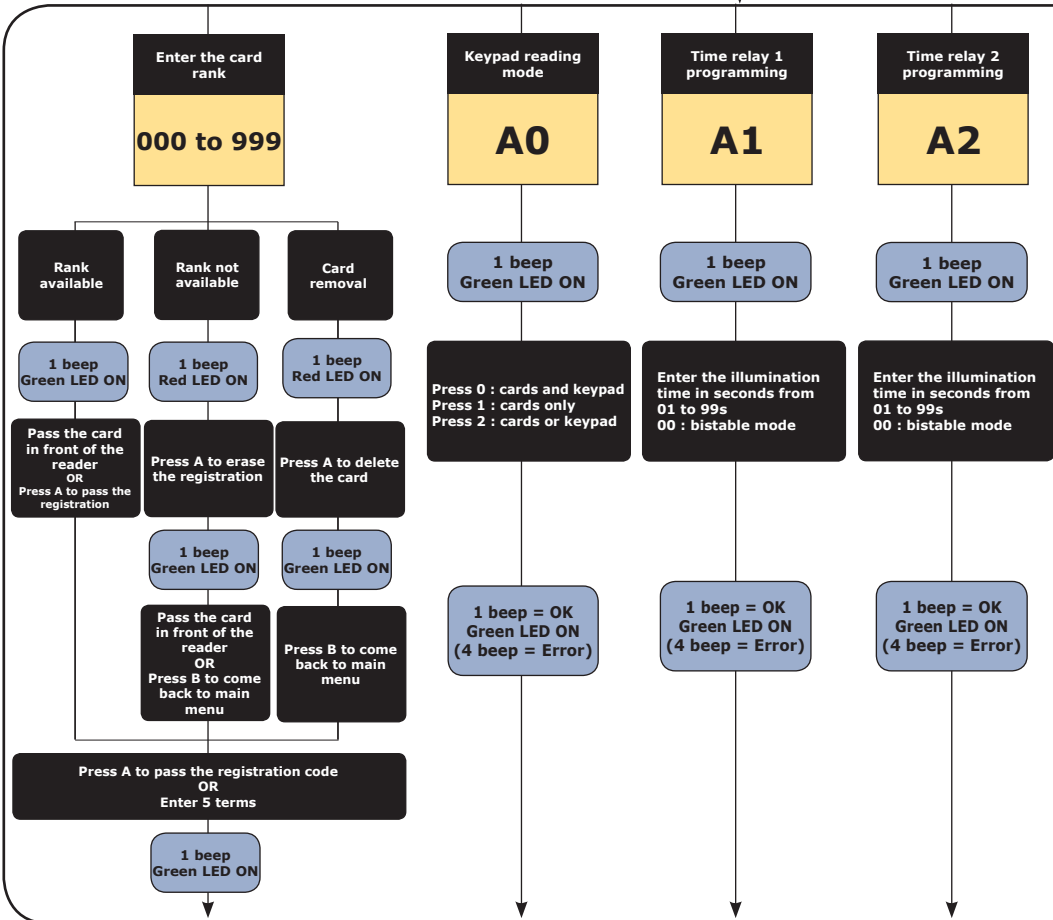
Enter the card rank

000 to 999

Rank available

1 beep Green LED ON

Pass the card in front of the reader OR Press A to pass the registration

Rank not available

1 beep Red LED ON

Press A to erase the registration

1 beep Green LED ON

Pass the card in front of the reader OR Press B to come back to main menu

Card removal

1 beep Red LED ON

Press A to delete the card

1 beep Green LED ON

Press B to come back to main menu

Press A to pass the registration code OR Enter 5 terms

1 beep Green LED ON

Keypad reading mode

A0

1 beep Green LED ON

Press 0 : cards and keypad
Press 1 : cards only
Press 2 : cards or keypad

1 beep = OK Green LED ON (4 beep = Error)

Time relay 1 programming

A1

1 beep Green LED ON

Enter the illumination time in seconds from 01 to 99s
00 : bistable mode

1 beep = OK Green LED ON (4 beep = Error)

Time relay 2 programming

A2

1 beep Green LED ON

Enter the illumination time in seconds from 01 to 99s
00 : bistable mode

1 beep = OK Green LED ON (4 beep = Error)